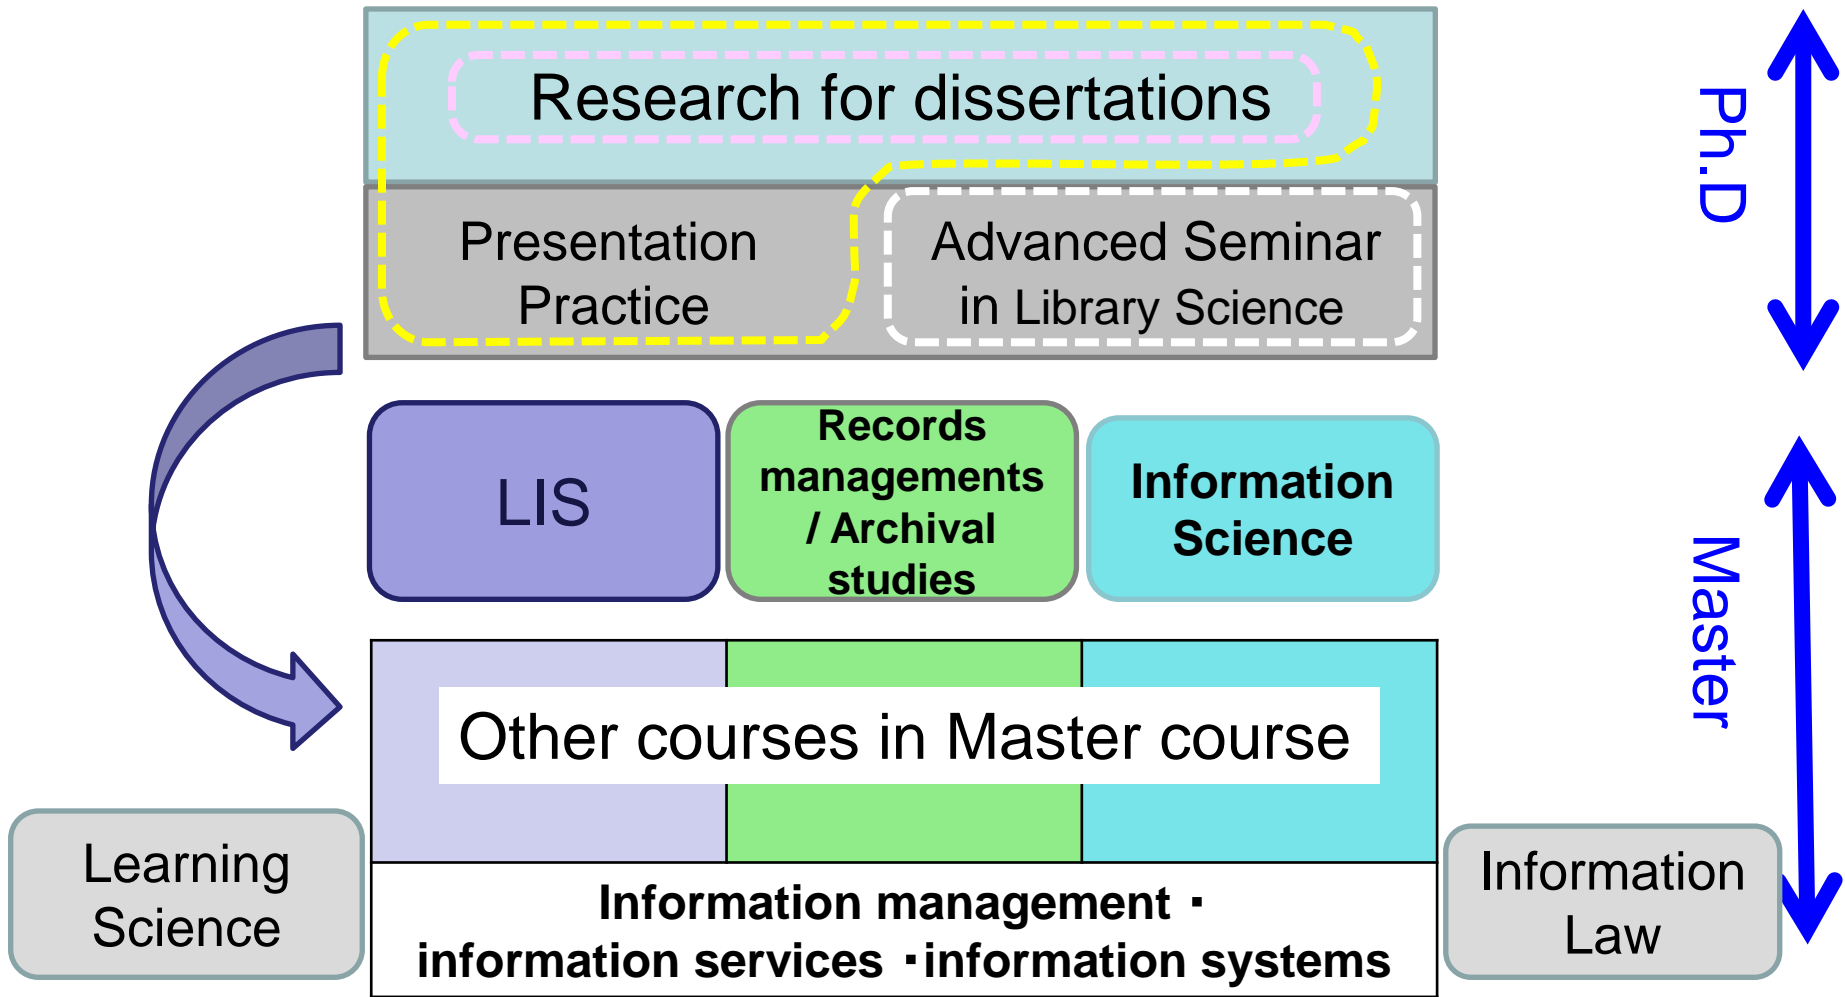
Research for dissertations

Presentation Practice

Advanced Seminar in Library Science

Ph.D

LIS

Records managements / Archival studies

Information Science

Master

Other courses in Master course

Learning Science

Information management ・ information services ・information systems

Information Law